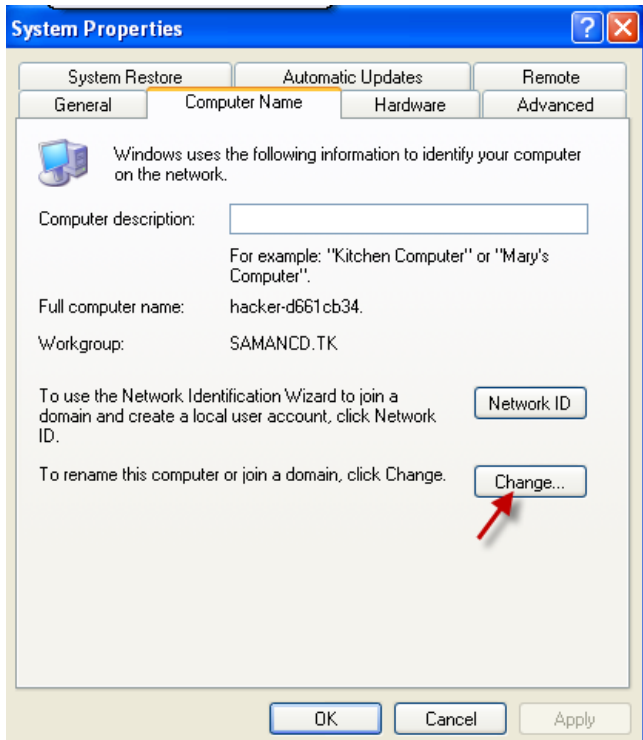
System Properties

System Restore | Automatic Updates | Remote
General | Computer Name | Hardware | Advanced

Windows uses the following information to identify your computer on the network.

Computer description:

For example: "Kitchen Computer" or "Mary's Computer".

Full computer name: hacker-d661cb34.

Workgroup: SAMANCD.TK

To use the Network Identification Wizard to join a domain and create a local user account, click Network ID.

Network ID

To rename this computer or join a domain, click Change.

Change...

OK Cancel Apply